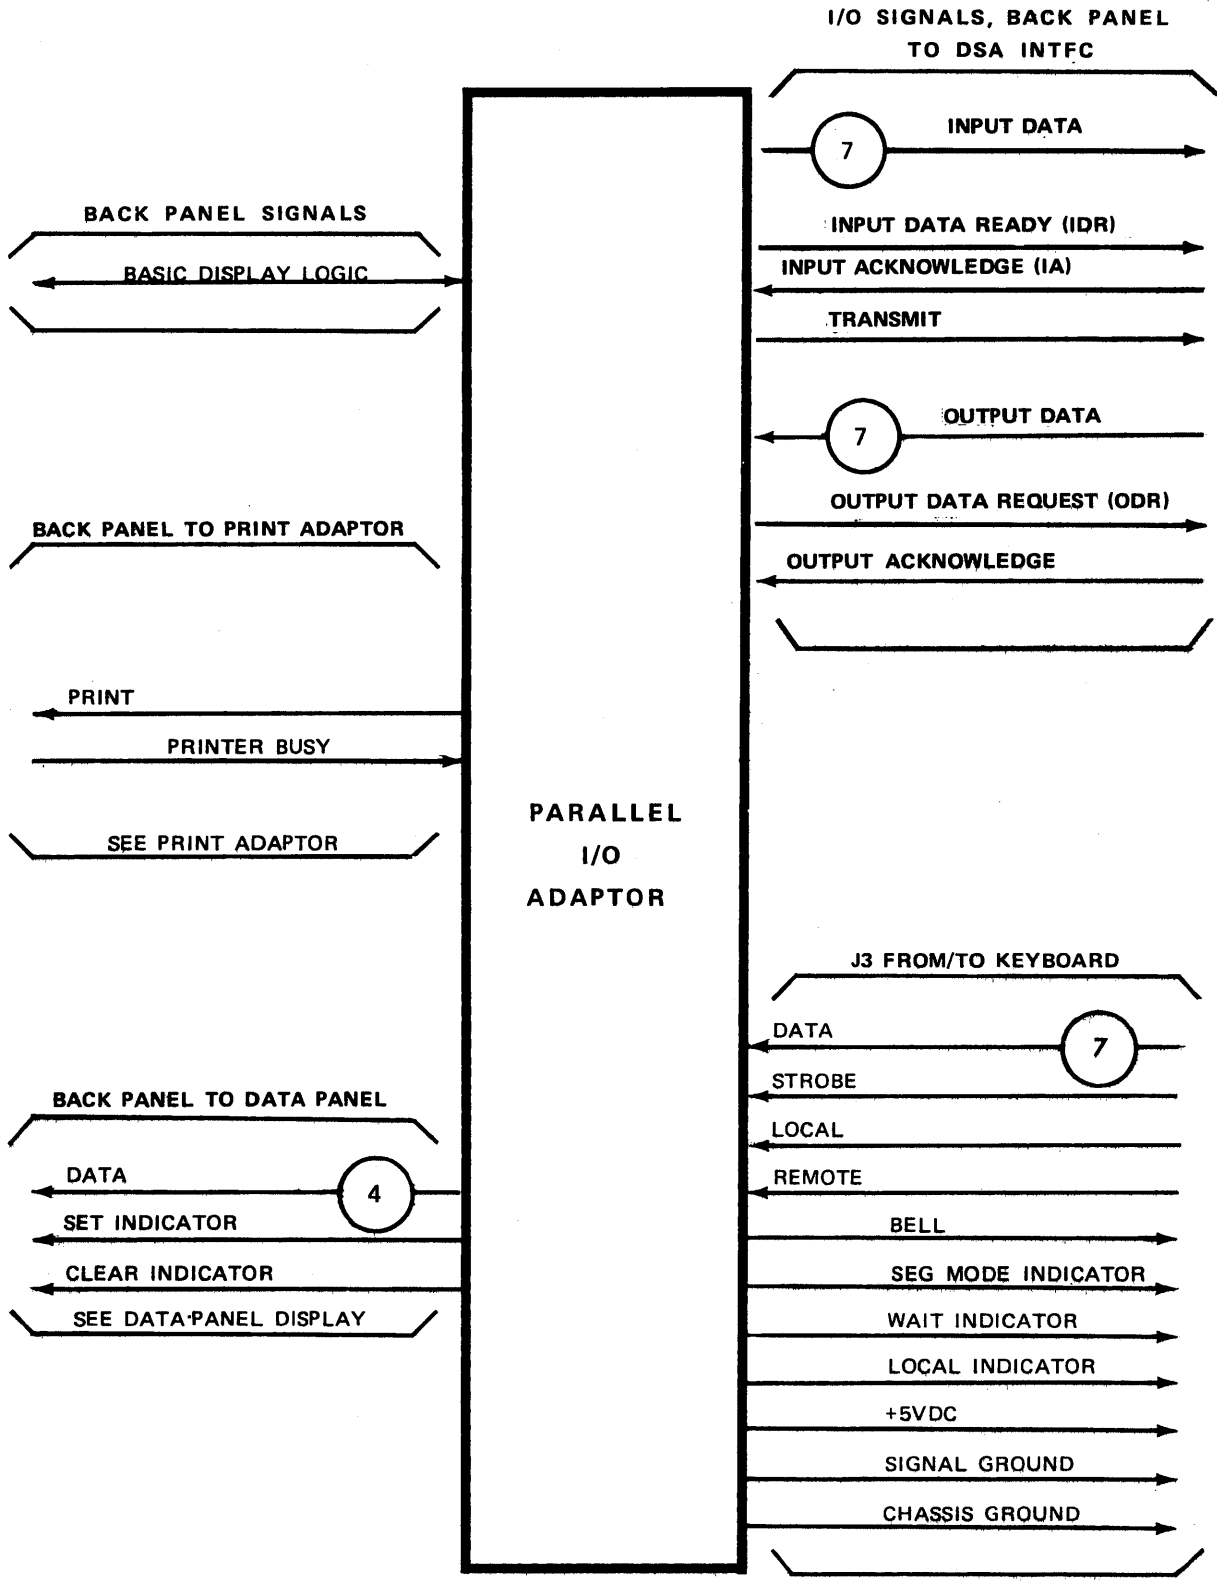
I/O SIGNALS, BACK PANEL TO DSA INTFC

7

INPUT DATA

INPUT DATA READY (IDR)

INPUT ACKNOWLEDGE (IA)

TRANSMIT

7

OUTPUT DATA

OUTPUT DATA REQUEST (ODR)

OUTPUT ACKNOWLEDGE

BACK PANEL SIGNALS

BASIC DISPLAY LOGIC

BACK PANEL TO PRINT ADAPTOR

PRINT

PRINTER BUSY

SEE PRINT ADAPTOR

PARALLEL
I/O
ADAPTOR

J3 FROM/TO KEYBOARD

DATA

7

STROBE

LOCAL

REMOTE

BELL

SEG MODE INDICATOR

WAIT INDICATOR

LOCAL INDICATOR

+5VDC

SIGNAL GROUND

CHASSIS GROUND

BACK PANEL TO DATA PANEL

DATA

4

SET INDICATOR

CLEAR INDICATOR

SEE DATA·PANEL DISPLAY